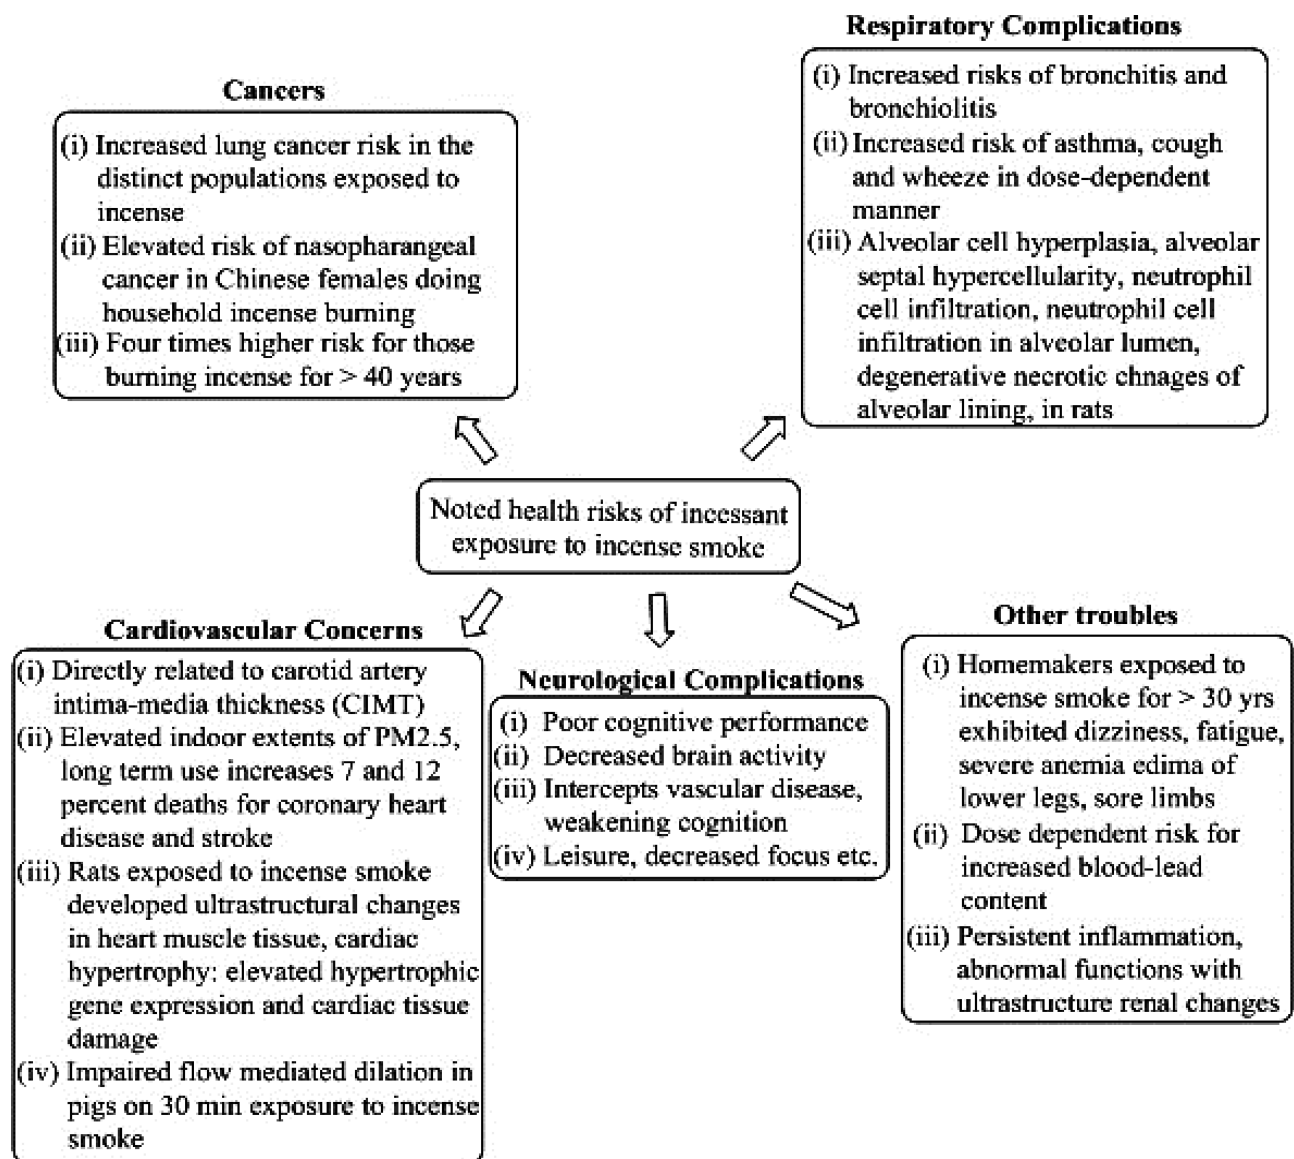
Respiratory Complications

(i) Increased risks of bronchitis and bronchiolitis
(ii) Increased risk of asthma, cough and wheeze in dose-dependent manner
(iii) Alveolar cell hyperplasia, alveolar septal hypercellularity, neutrophil cell infiltration, neutrophil cell infiltration in alveolar lumen, degenerative necrotic chnages of alveolar lining, in rats

Cancers

(i) Increased lung cancer risk in the distinct populations exposed to incense
(ii) Elevated risk of nasopharangeal cancer in Chinese females doing household incense burning
(iii) Four times higher risk for those burning incense for > 40 years

Noted health risks of incessant exposure to incense smoke

Cardiovascular Concerns

(i) Directly related to carotid artery intima-media thickness (CIMT)
(ii) Elevated indoor extents of PM2.5, long term use increases 7 and 12 percent deaths for coronary heart disease and stroke
(iii) Rats exposed to incense smoke developed ultrastructural changes in heart muscle tissue, cardiac hypertrophy: elevated hypertrophic gene expression and cardiac tissue damage
(iv) Impaired flow mediated dilation in pigs on 30 min exposure to incense smoke

Neurological Complications

(i) Poor cognitive performance
(ii) Decreased brain activity
(iii) Intercepts vascular disease, weakening cognition
(iv) Leisure, decreased focus etc.

Other troubles

(i) Homemakers exposed to incense smoke for > 30 yrs exhibited dizziness, fatigue, severe anemia edima of lower legs, sore limbs
(ii) Dose dependent risk for increased blood-lead content
(iii) Persistent inflammation, abnormal functions with ultrastructure renal changes